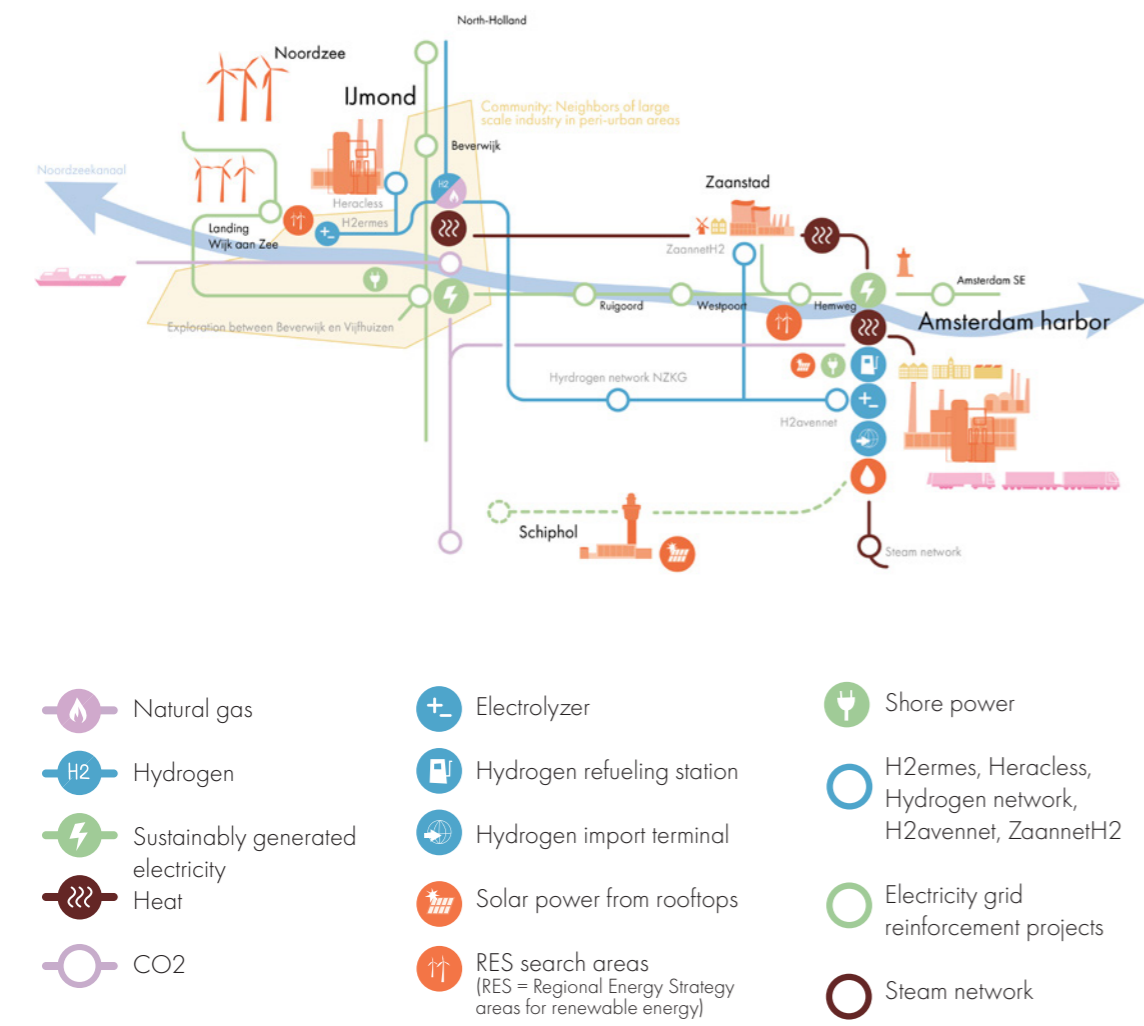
North-Holland

Noordzee

IJmond

Community: Neighbors of large scale industry in peri-urban areas

Beverwijk

Noordzeekanaal

Heracless

H2ermes

Landing Wijk aan Zee

H2

Zaanstad

ZaannetH2

Amsterdam SE

Ruigoord

Westpoort

Hemweg

Amsterdam harbor

Exploration between Beverwijk en Vijfhuizen

Hyrdrogen network NZKG

H2avennet

Schiphol

Steam network

Natural gas

H2 Hydrogen

Sustainably generated electricity

Heat

CO2

Electrolyzer

Hydrogen refueling station

Hydrogen import terminal

Solar power from rooftops

RES search areas
(RES = Regional Energy Strategy areas for renewable energy)

Shore power

H2ermes, Heracless, Hydrogen network, H2avennet, ZaannetH2

Electricity grid reinforcement projects

Steam network